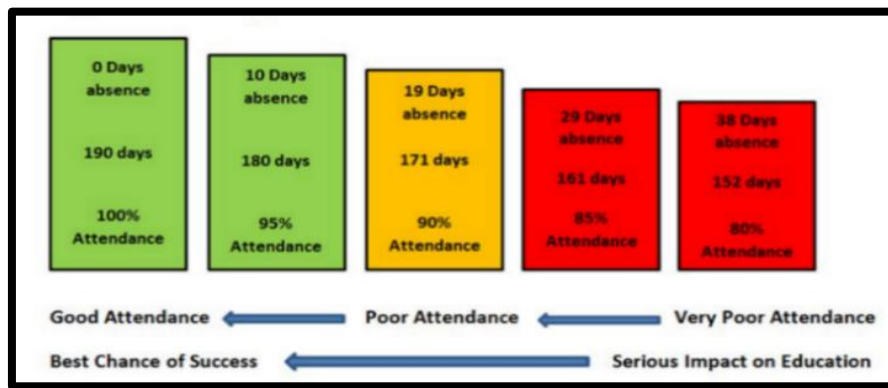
0 Days absence

190 days

100% Attendance

10 Days absence

180 days

95% Attendance

19 Days absence

171 days

90% Attendance

29 Days absence

161 days

85% Attendance

38 Days absence

152 days

80% Attendance

Good Attendance Poor Attendance Very Poor Attendance

Best Chance of Success Serious Impact on Education